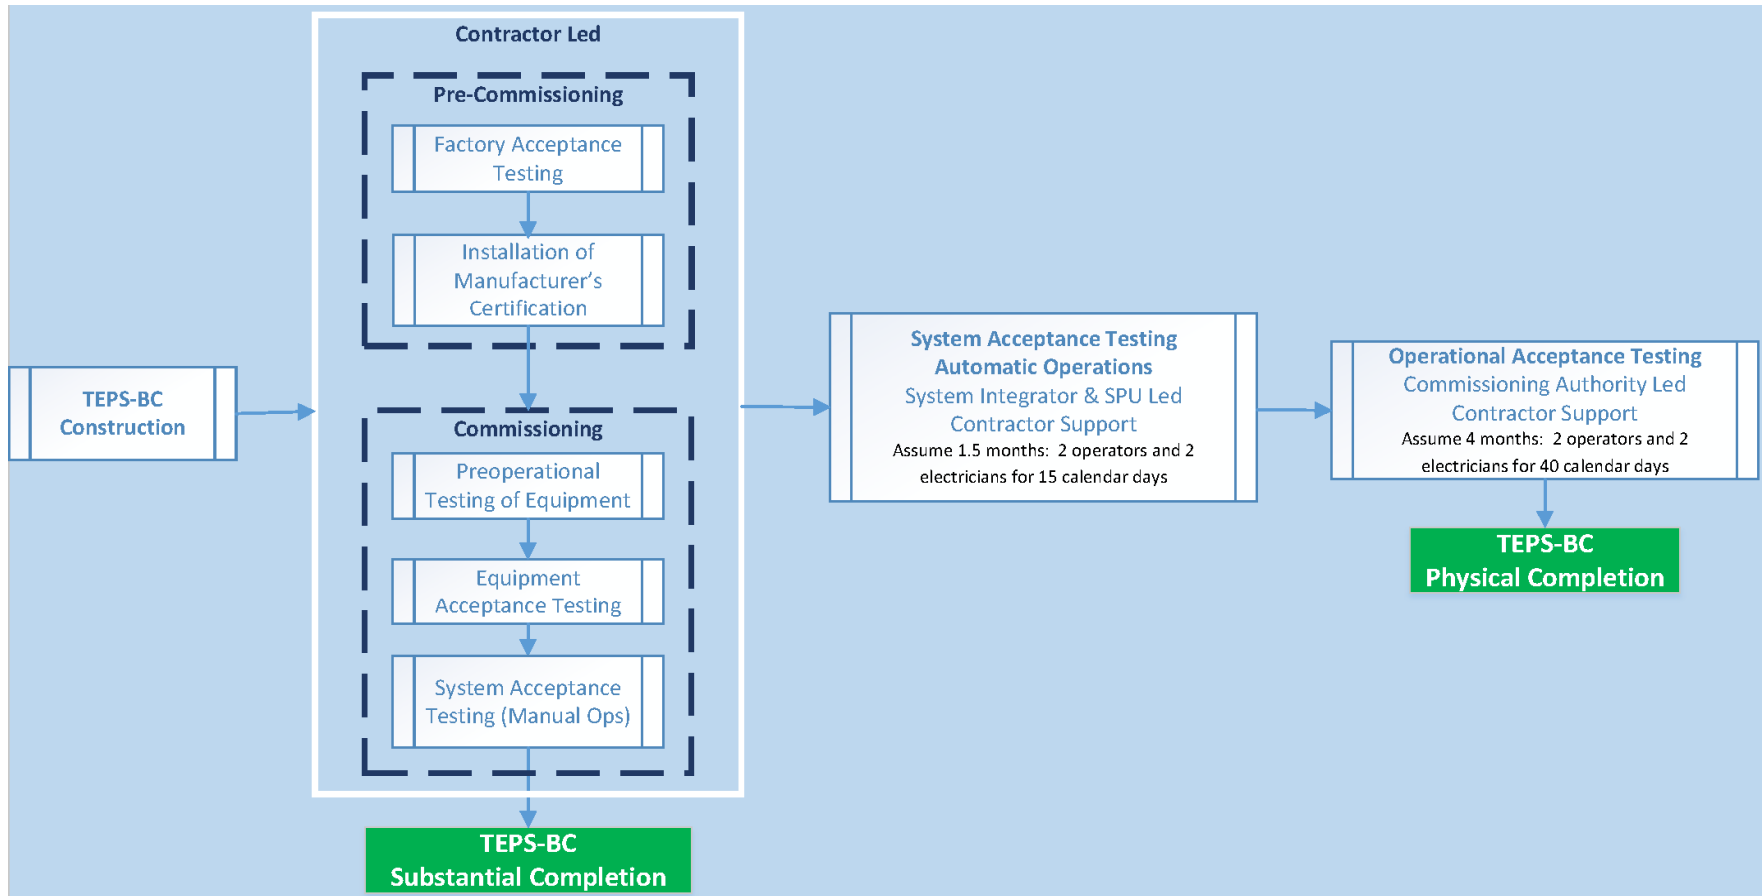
TEPS-BC Construction

Contractor Led

Pre-Commissioning

Factory Acceptance Testing

Installation of Manufacturer's Certification

Commissioning

Preoperational Testing of Equipment

Equipment Acceptance Testing

System Acceptance Testing (Manual Ops)

TEPS-BC Substantial Completion

System Acceptance Testing
Automatic Operations
System Integrator & SPU Led
Contractor Support
Assume 1.5 months: 2 operators and 2 electricians for 15 calendar days

Operational Acceptance Testing
Commissioning Authority Led
Contractor Support
Assume 4 months: 2 operators and 2 electricians for 40 calendar days

TEPS-BC Physical Completion